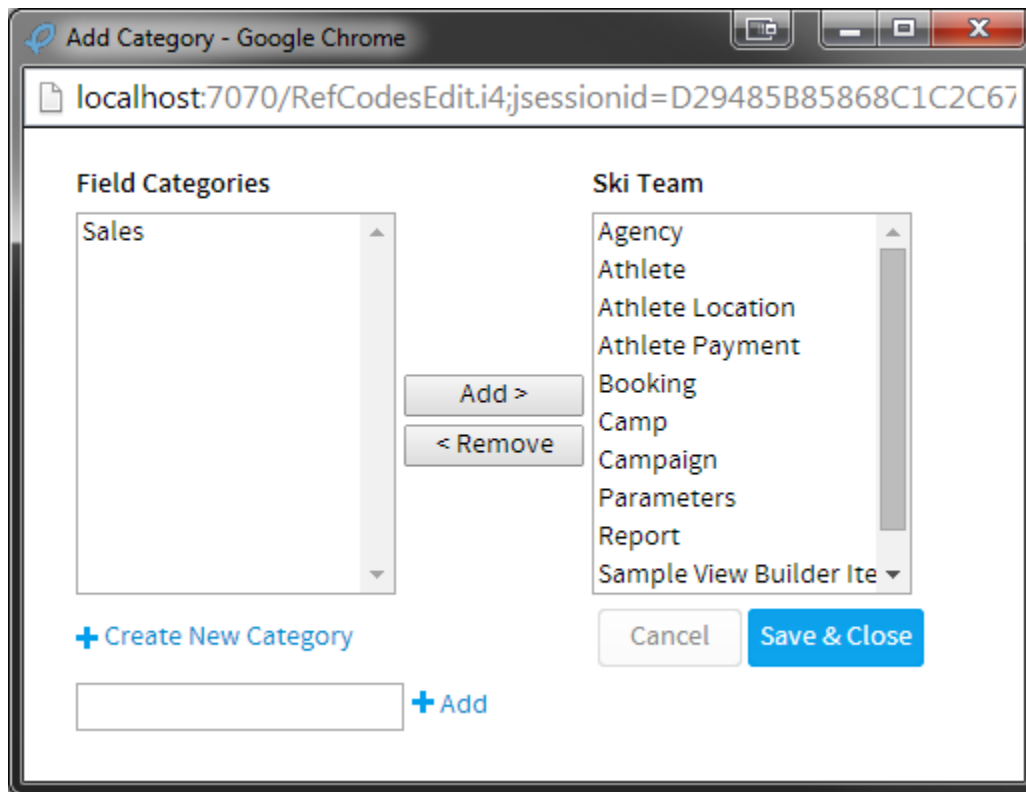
Add Category - Google Chrome

localhost:7070/RefCodesEdit.i4;jsessionid=D29485B85868C1C2C67

Field Categories

Sales

Add >

< Remove

Ski Team

Agency
Athlete
Athlete Location
Athlete Payment
Booking
Camp
Campaign
Parameters
Report
Sample View Builder Ite

+ Create New Category

+ Add

Cancel

Save & Close